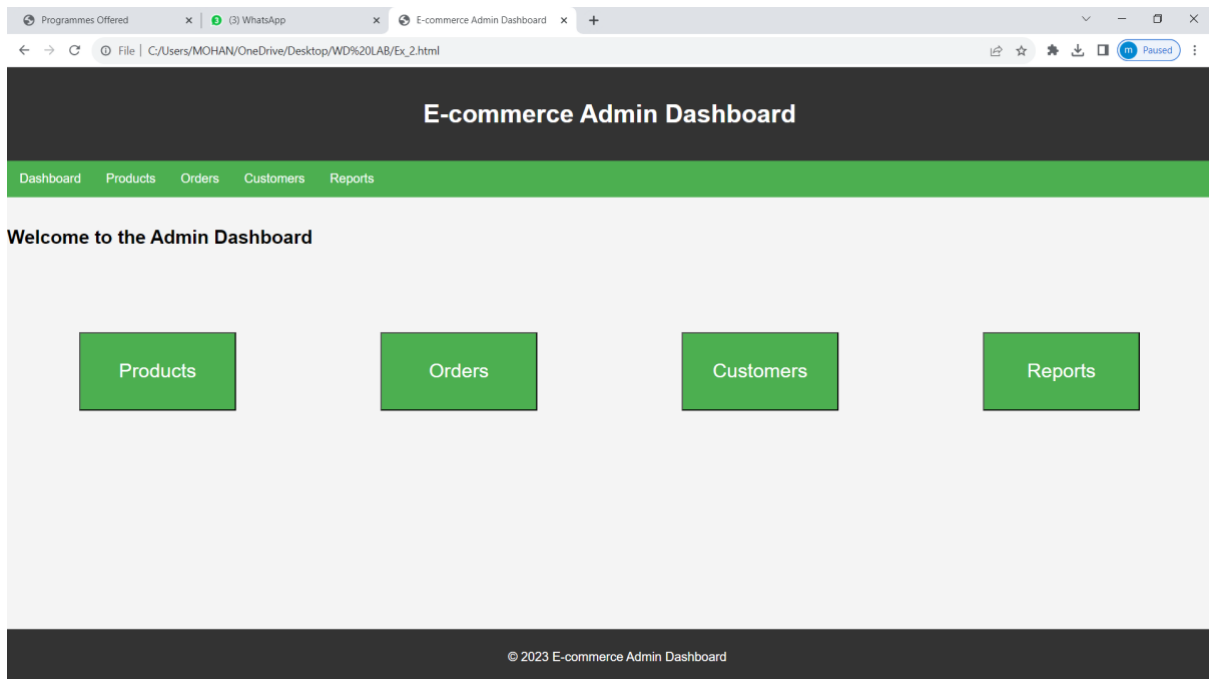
Programmes Offered
(3) WhatsApp
E-commerce Admin Dashboard

File | C:/Users/MOHAN/OneDrive/Desktop/WD%20LAB/Ex_2.html

m Paused

E-commerce Admin Dashboard

Dashboard Products Orders Customers Reports

Welcome to the Admin Dashboard

Products

Orders

Customers

Reports

© 2023 E-commerce Admin Dashboard